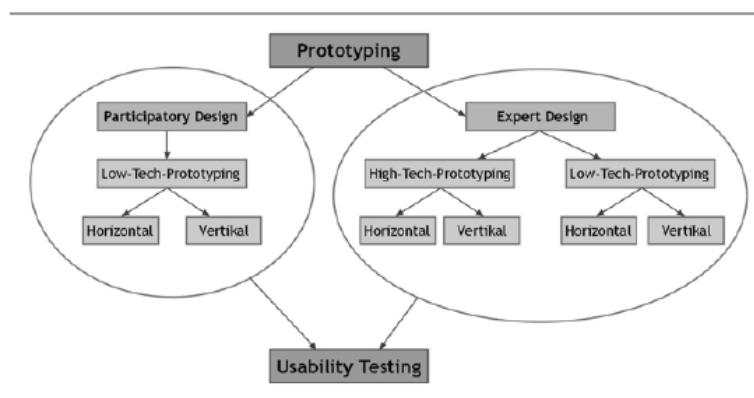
Prototyping

Participatory Design

Low-Tech-Prototyping

Horizontal

Vertikal

Expert Design

High-Tech-Prototyping

Horizontal

Vertikal

Low-Tech-Prototyping

Horizontal

Vertikal

Usability Testing